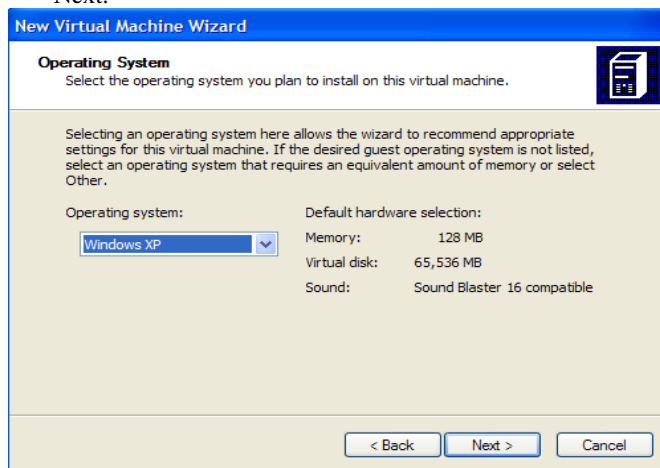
Next.

New Virtual Machine Wizard

Operating System
Select the operating system you plan to install on this virtual machine.

Selecting an operating system here allows the wizard to recommend appropriate settings for this virtual machine. If the desired guest operating system is not listed, select an operating system that requires an equivalent amount of memory or select Other.

Operating system:
Windows XP

Default hardware selection:

| | |
|---|---|
| Memory: | 128 MB |
| Virtual disk: | 65,536 MB |
| Sound: | Sound Blaster 16 compatible |

< Back
Next >
Cancel